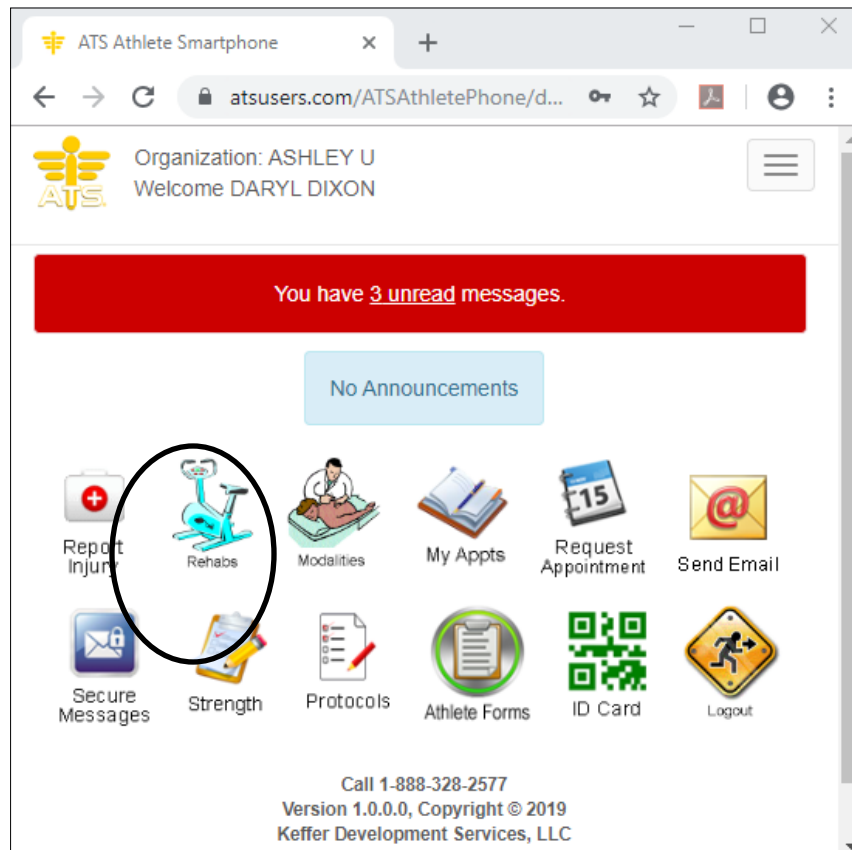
ATS Athlete Smartphone ×

atsusers.com/ATSAthletePhone/d...

ATS

Organization: ASHLEY U
Welcome DARYL DIXON

You have 3 unread messages.

No Announcements

Report Injury

Rehabs

Modalities

My Appts

15

Request Appointment

Send Email

Secure Messages

Strength

Protocols

Athlete Forms

ID Card

Logout

Call 1-888-328-2577
Version 1.0.0.0, Copyright © 2019
Keffer Development Services, LLC